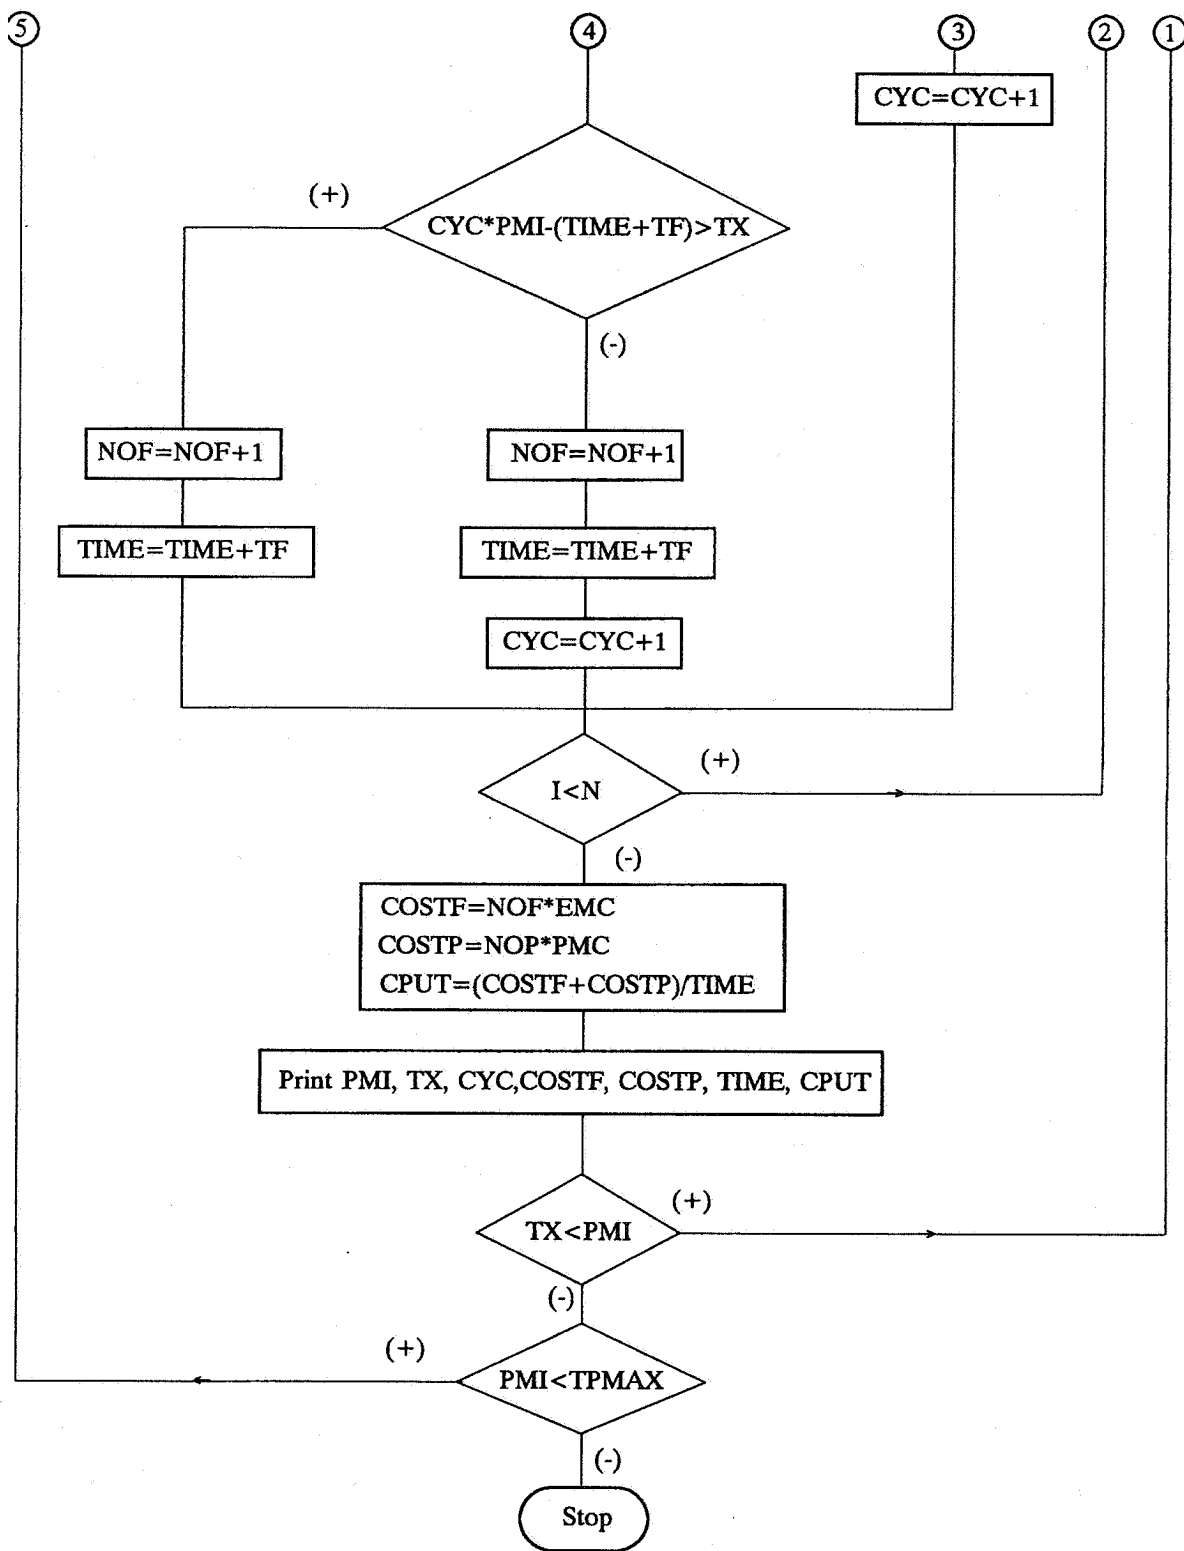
5

4

3

2

1

CYC=CYC+1

(+)

CYC*PMI-(TIME+TF)>TX

(-)

NOF=NOF+1

TIME=TIME+TF

NOF=NOF+1

TIME=TIME+TF

CYC=CYC+1

I<N

(+)

(-)

COSTF=NOF*EMC
COSTP=NOP*PMC
CPUT=(COSTF+COSTP)/TIME

Print PMI, TX, CYC,COSTF, COSTP, TIME, CPUT

TX<PMI

(+)

(-)

(+)

PMI<TPMAX

(-)

Stop